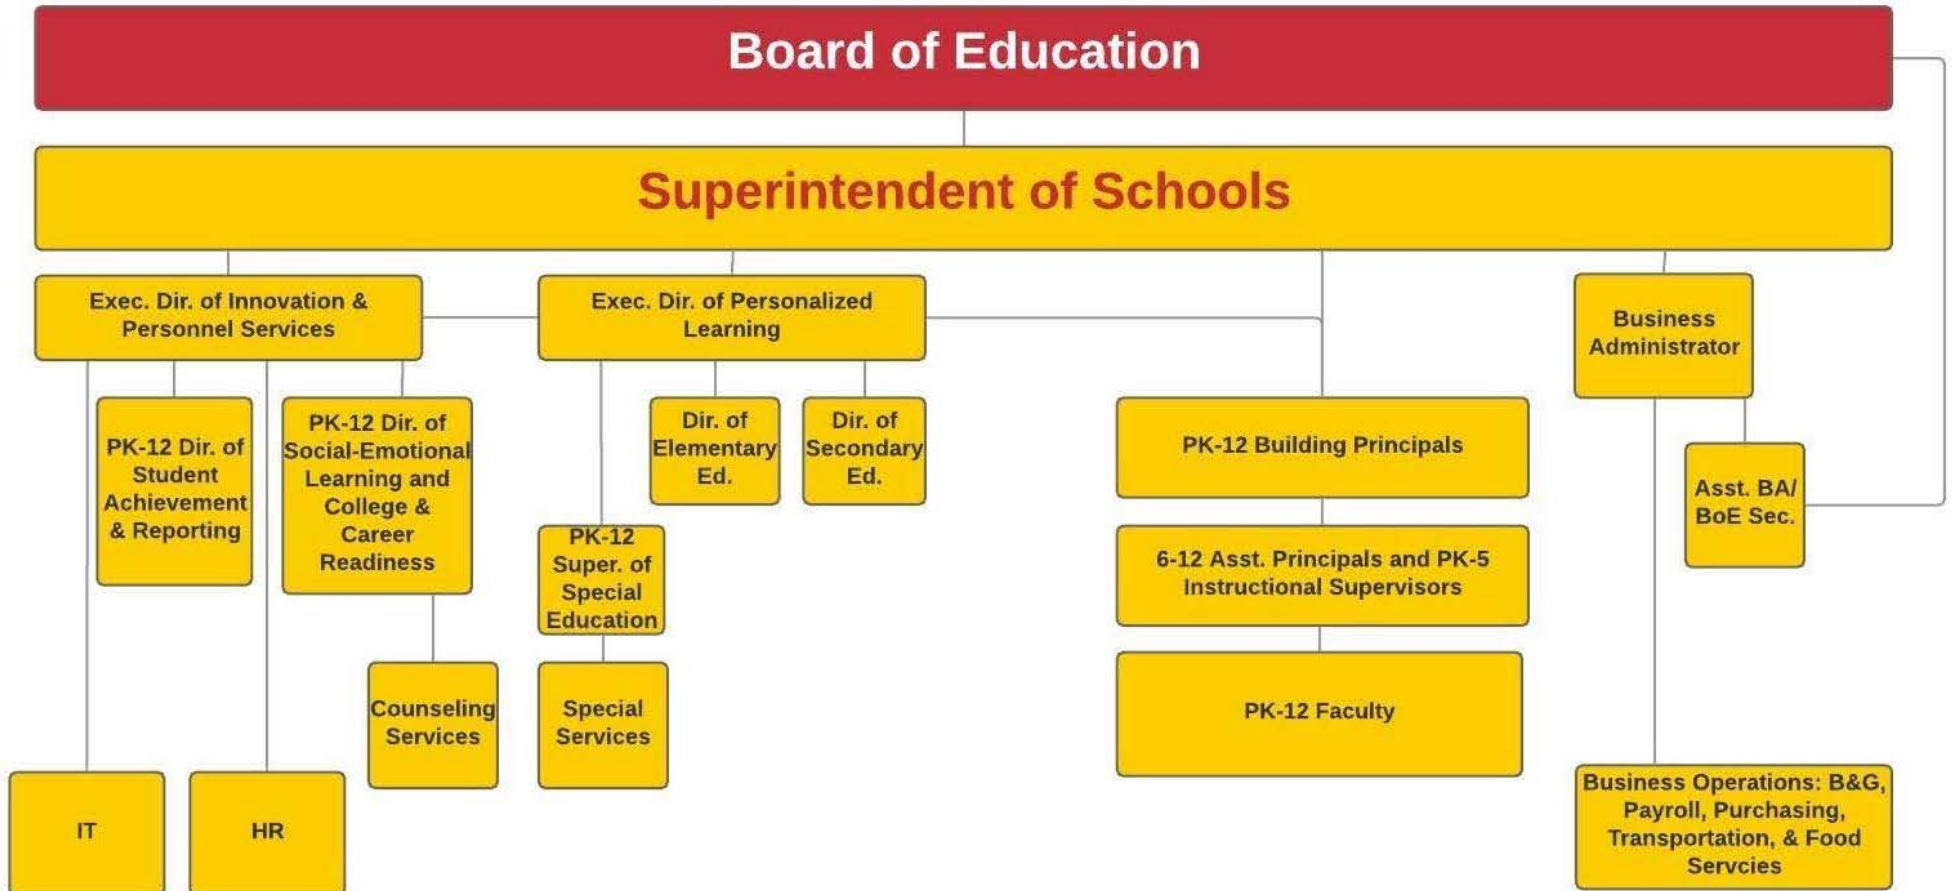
Board of Education

Superintendent of Schools

Exec. Dir. of Innovation & Personnel Services

Exec. Dir. of Personalized Learning

Business Administrator

PK-12 Dir. of Student Achievement & Reporting

PK-12 Dir. of Social-Emotional Learning and College & Career Readiness

Dir. of Elementary Ed.

Dir. of Secondary Ed.

PK-12 Building Principals

Asst. BA/ BoE Sec.

PK-12 Super. of Special Education

6-12 Asst. Principals and PK-5 Instructional Supervisors

Counseling Services

Special Services

PK-12 Faculty

IT

HR

Business Operations: B&G, Payroll, Purchasing, Transportation, & Food Servcies